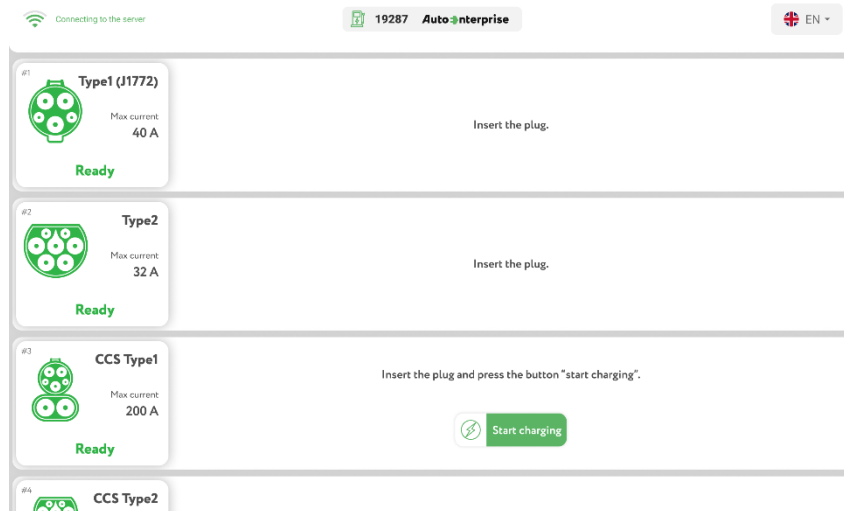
Connecting to the server

19287 AutoEnterprise

EN

#1
Type1 (J1772)
Max current
40 A
Ready

Insert the plug.

#2
Type2
Max current
32 A
Ready

Insert the plug.

#3
CCS Type1
Max current
200 A
Ready

Insert the plug and press the button "start charging".

Start charging

#4
CCS Type2